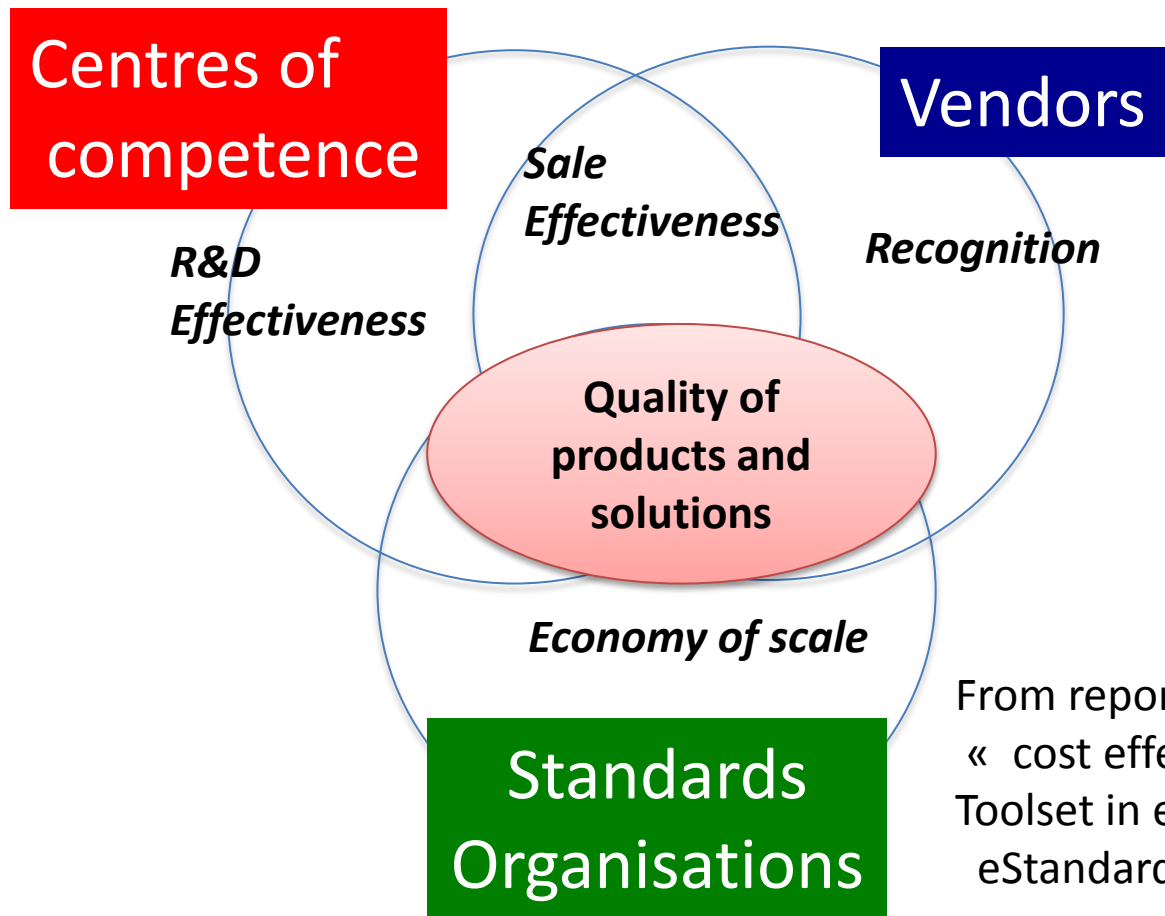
Centres of competence

Vendors

Sale Effectiveness

R&D Effectiveness

Recognition

Quality of products and solutions

Economy of scale

Standards Organisations

From repo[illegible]
« cost eff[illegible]
Toolset in e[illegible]
eStandard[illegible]